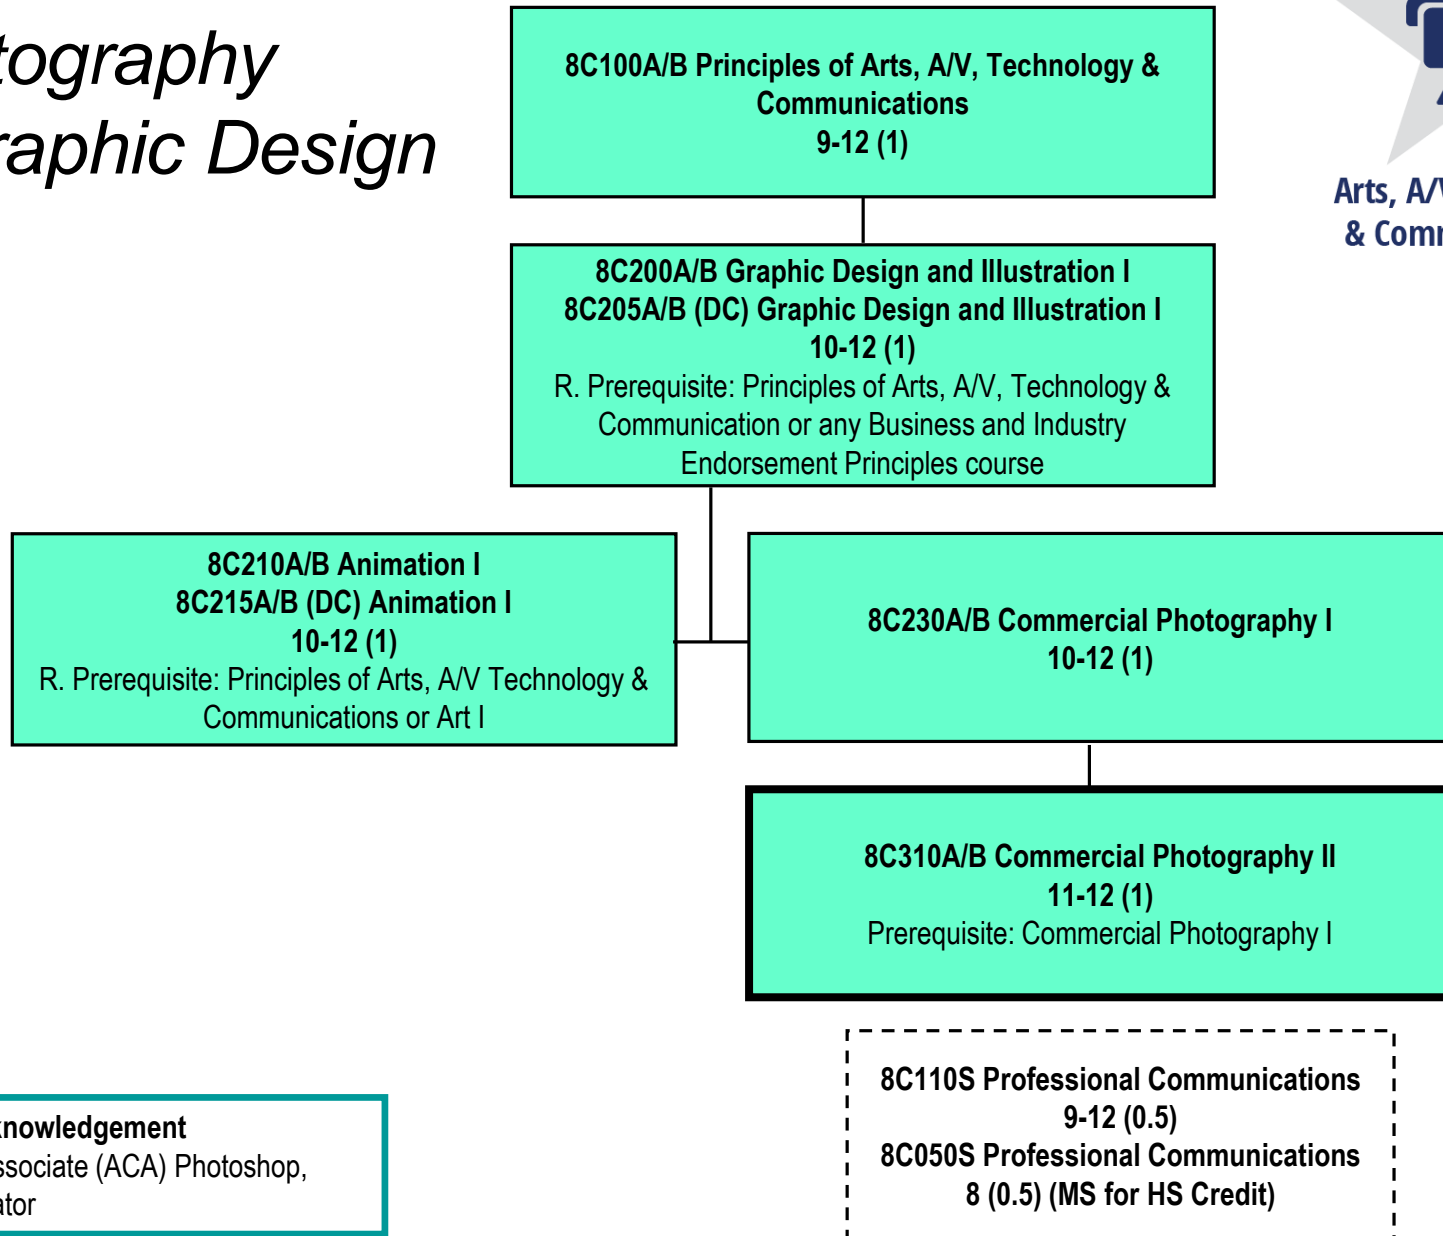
tography
raphic Design

8C100A/B Principles of Arts, A/V, Technology & Communications
9-12 (1)

Arts, A/V
& Comm

8C200A/B Graphic Design and Illustration I
8C205A/B (DC) Graphic Design and Illustration I
10-12 (1)
R. Prerequisite: Principles of Arts, A/V, Technology & Communication or any Business and Industry Endorsement Principles course

8C210A/B Animation I
8C215A/B (DC) Animation I
10-12 (1)
R. Prerequisite: Principles of Arts, A/V Technology & Communications or Art I

8C230A/B Commercial Photography I
10-12 (1)

8C310A/B Commercial Photography II
11-12 (1)
Prerequisite: Commercial Photography I

knowledgement
ssociate (ACA) Photoshop,
ator

8C110S Professional Communications
9-12 (0.5)
8C050S Professional Communications
8 (0.5) (MS for HS Credit)